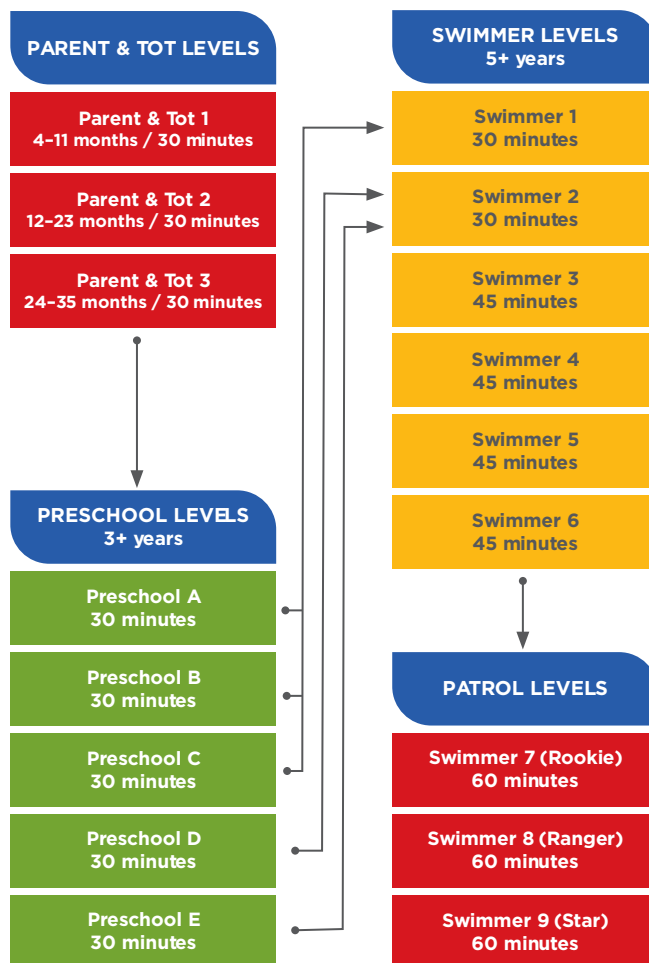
PARENT & TOT LEVELS

Parent & Tot 1
4-11 months / 30 minutes

Parent & Tot 2
12-23 months / 30 minutes

Parent & Tot 3
24-35 months / 30 minutes

PRESCHOOL LEVELS
3+ years

Preschool A
30 minutes

Preschool B
30 minutes

Preschool C
30 minutes

Preschool D
30 minutes

Preschool E
30 minutes

SWIMMER LEVELS
5+ years

Swimmer 1
30 minutes

Swimmer 2
30 minutes

Swimmer 3
45 minutes

Swimmer 4
45 minutes

Swimmer 5
45 minutes

Swimmer 6
45 minutes

PATROL LEVELS

Swimmer 7 (Rookie)
60 minutes

Swimmer 8 (Ranger)
60 minutes

Swimmer 9 (Star)
60 minutes